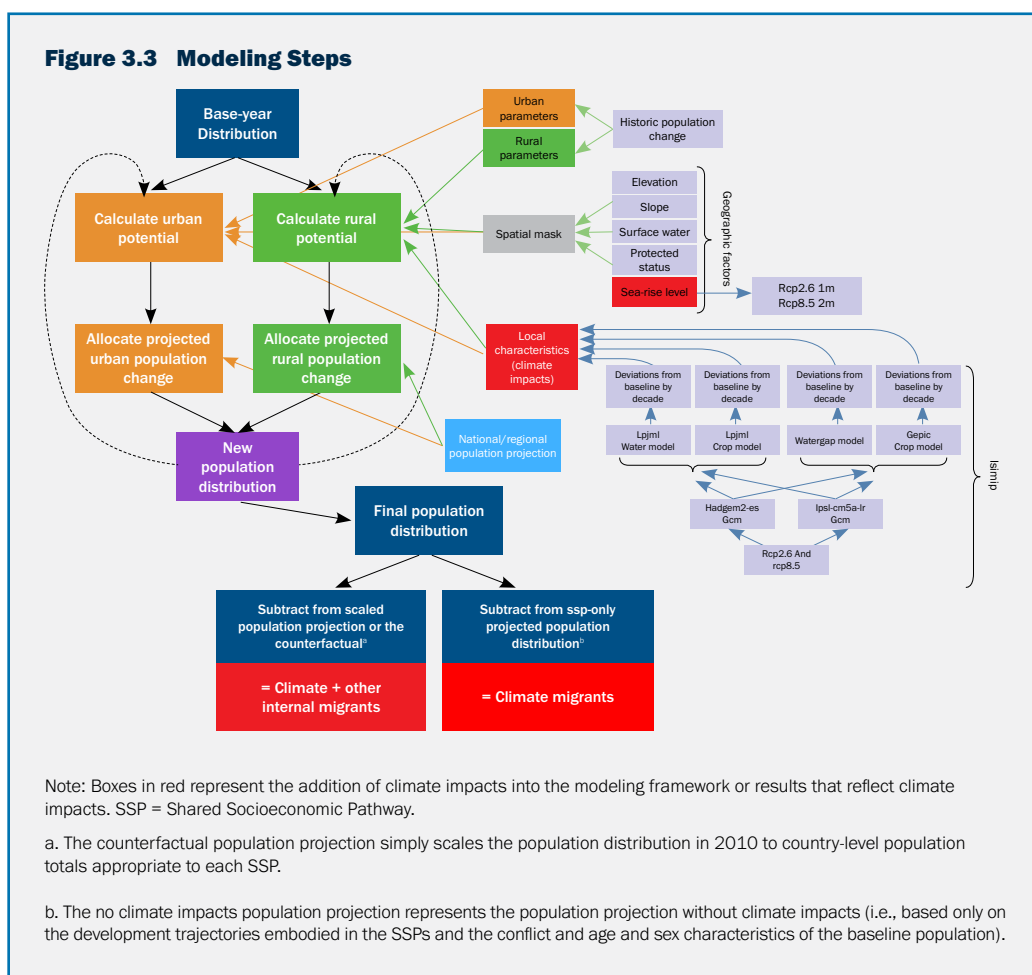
Figure 3.3 Modeling Steps

Base-year Distribution

Urban parameters

Rural parameters

Historic population change

Calculate urban potential

Calculate rural potential

Elevation

Slope

Spatial mask

Surface water

Protected status

Sea-rise level

Geographic factors

Rcp2.6 1m
Rcp8.5 2m

Allocate projected urban population change

Allocate projected rural population change

Local characteristics (climate impacts)

Deviations from baseline by decade

Deviations from baseline by decade

Deviations from baseline by decade

Deviations from baseline by decade

Lpjml Water model

Lpjml Crop model

Watergap model

Gepic Crop model

Isimip

New population distribution

National/regional population projection

Hadgem2-es Gcm

Ipsl-cm5a-lr Gcm

Rcp2.6 And rcp8.5

Final population distribution

Subtract from scaled population projection or the counterfactual$^a$

= Climate + other internal migrants

Subtract from ssp-only projected population distribution$^b$

= Climate migrants

Note: Boxes in red represent the addition of climate impacts into the modeling framework or results that reflect climate impacts. SSP = Shared Socioeconomic Pathway.

a. The counterfactual population projection simply scales the population distribution in 2010 to country-level population totals appropriate to each SSP.

b. The no climate impacts population projection represents the population projection without climate impacts (i.e., based only on the development trajectories embodied in the SSPs and the conflict and age and sex characteristics of the baseline population).